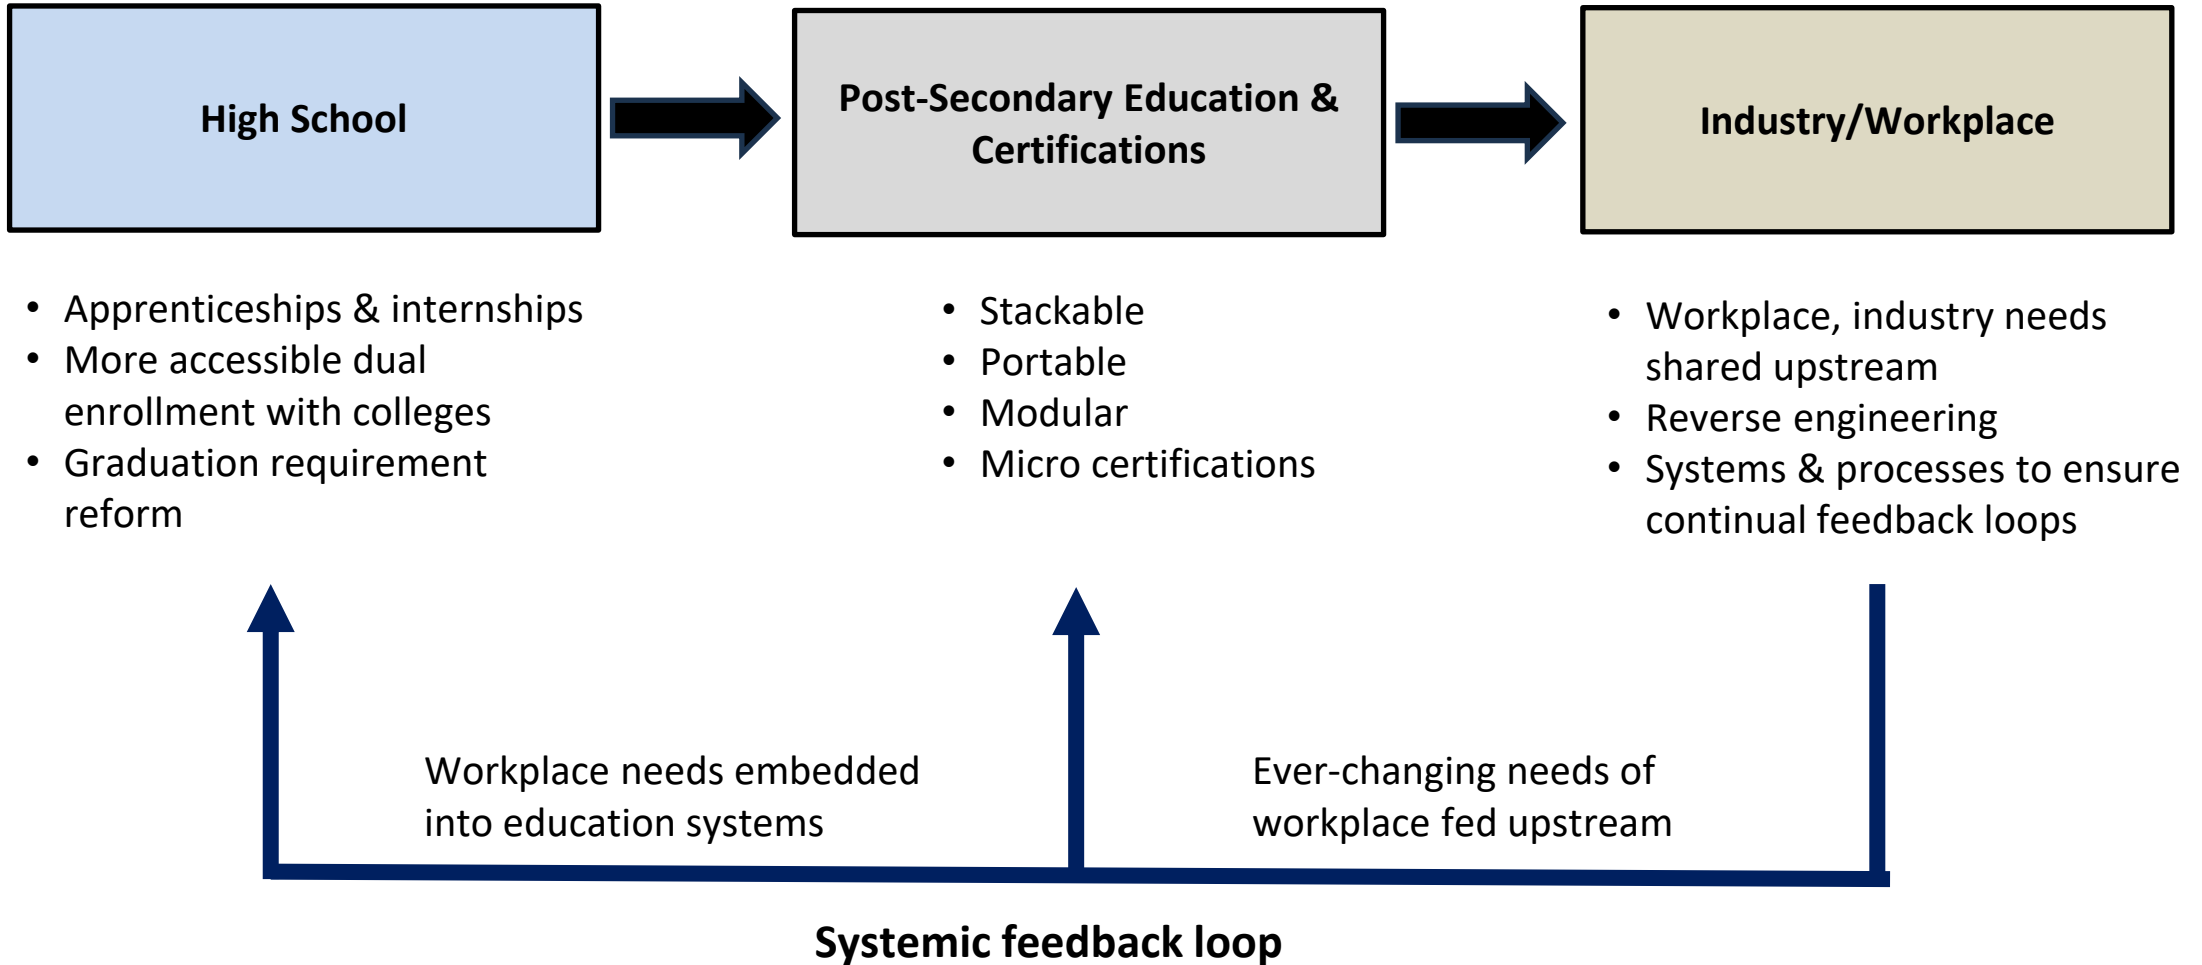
High School

Post-Secondary Education & Certifications

Industry/Workplace

- Apprenticeships & internships
- More accessible dual enrollment with colleges
- Graduation requirement reform

- Stackable
- Portable
- Modular
- Micro certifications

- Workplace, industry needs shared upstream
- Reverse engineering
- Systems & processes to ensure continual feedback loops

Workplace needs embedded into education systems

Ever-changing needs of workplace fed upstream

Systemic feedback loop